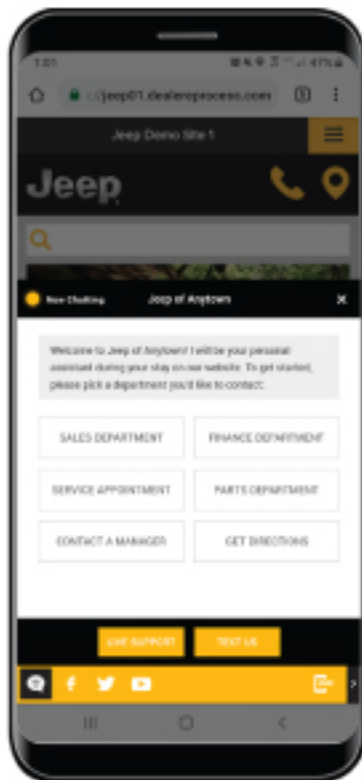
1:01 47%

://jeep01.dealereprocess.com

Jeep Demo Site 1

Jeep

Now Chatting Jeep of Anytown ×

Welcome to Jeep of Anytown! I will be your personal assistant during your stay on our website. To get started, please pick a department you'd like to contact:

SALES DEPARTMENT

FINANCE DEPARTMENT

SERVICE APPOINTMENT

PARTS DEPARTMENT

CONTACT A MANAGER

GET DIRECTIONS

LIVE SUPPORT

TEXT US